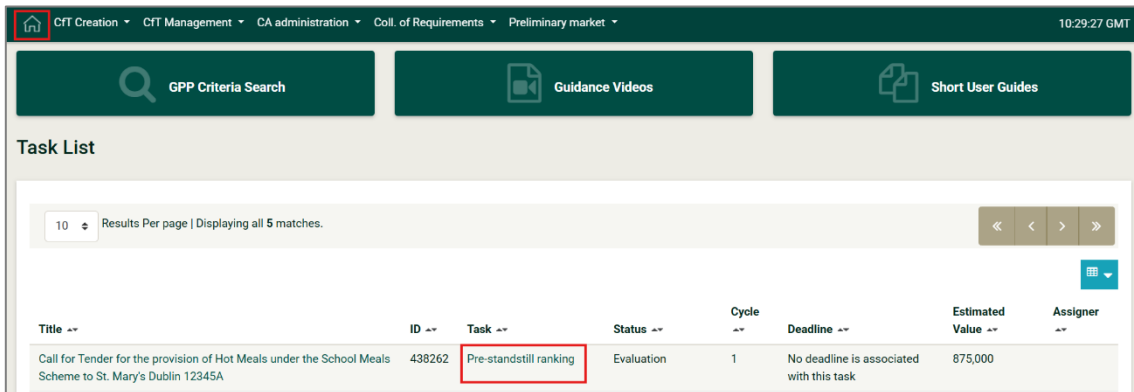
CfT Creation ▾ CfT Management ▾ CA administration ▾ Coll. of Requirements ▾ Preliminary market ▾ 10:29:27 GMT

GPP Criteria Search

Guidance Videos

Short User Guides

Task List

10 Results Per page | Displaying all 5 matches.

« ‹ › »

| Title | ID | Task | Status | Cycle | Deadline | Estimated Value | Assigner |
|---|---|---|---|---|---|---|---|
| Call for Tender for the provision of Hot Meals under the School Meals Scheme to St. Mary's Dublin 12345A | 438262 | Pre-standstill ranking | Evaluation | 1 | No deadline is associated with this task | 875,000 | |